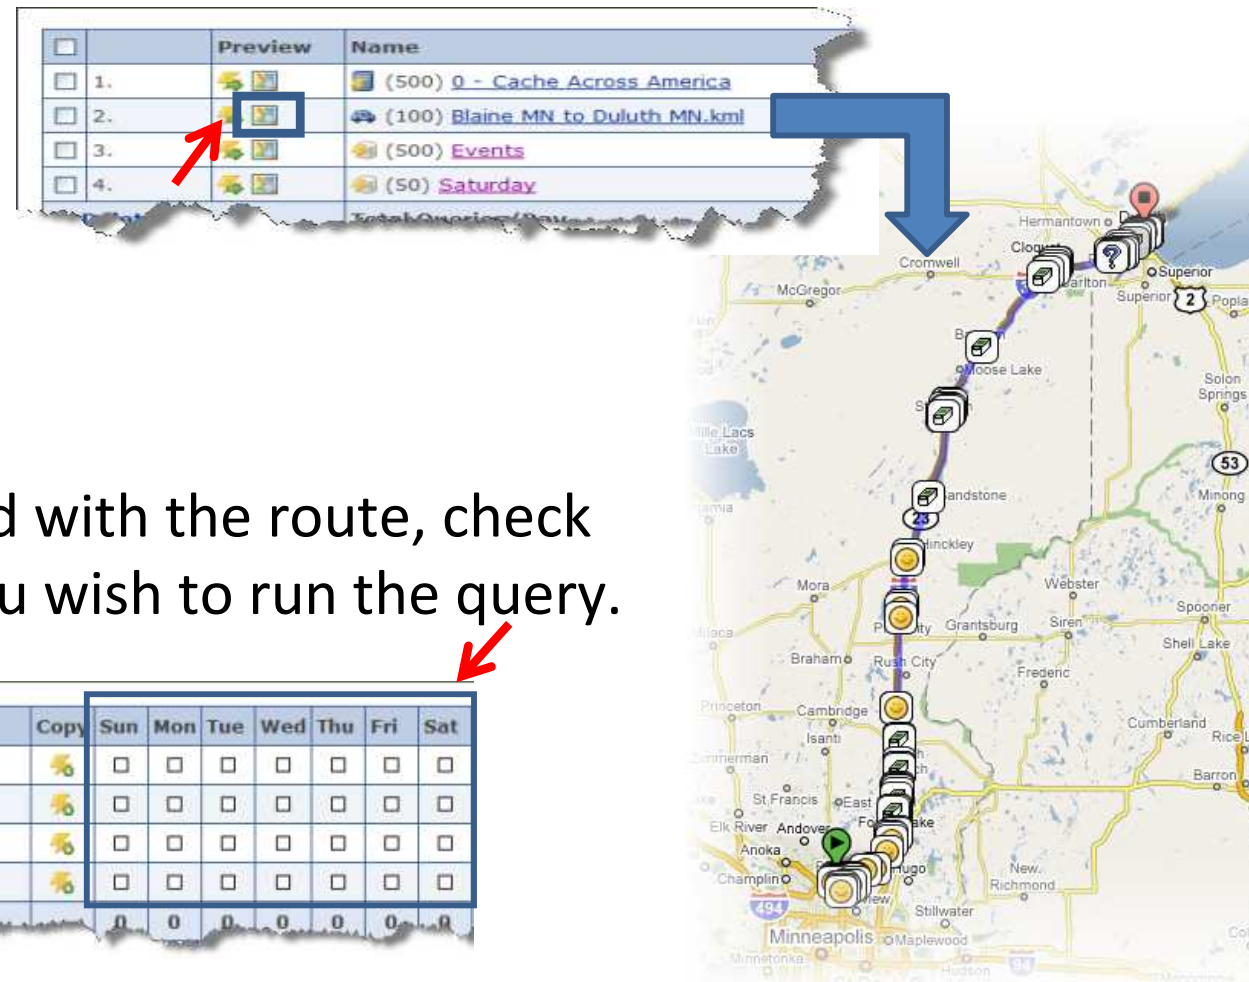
| | | Preview | Name |
|---|---|---|---|
| ☐ | 1. | | (500) 0 - Cache Across America |
| ☐ | 2. | | (100) Blaine MN to Duluth MN.kml |
| ☐ | 3. | | (500) Events |
| ☐ | 4. | | (50) Saturday |

d with the route, check
u wish to run the query.

| Copy | Sun | Mon | Tue | Wed | Thu | Fri | Sat |
|---|---|---|---|---|---|---|---|
| | ☐ | ☐ | ☐ | ☐ | ☐ | ☐ | ☐ |
| | ☐ | ☐ | ☐ | ☐ | ☐ | ☐ | ☐ |
| | ☐ | ☐ | ☐ | ☐ | ☐ | ☐ | ☐ |
| | ☐ | ☐ | ☐ | ☐ | ☐ | ☐ | ☐ |
| | 0 | 0 | 0 | 0 | 0 | 0 | 0 |

Hermantown
Cloquet
Superior
Carlton
Superior
2
Popla
Cromwell
McGregor
Moose Lake
Solon Springs
Mille Lacs Lake
53
Sandstone
Minong
23
Hinckley
Webster
Mora
Spooner
Pine City
Grantsburg
Siren
Shell Lake
Milaca
Braham
Rush City
Frederic
Princeton
Cambridge
Isanti
Cumberland
Rice L
Zimmerman
Barron
St Francis
East
Forest Lake
Elk River
Andover
Anoka
Champlin
Hugo
New Richmond
494
Stillwater
Minneapolis
Maplewood
Minnetonka
Hudson
94